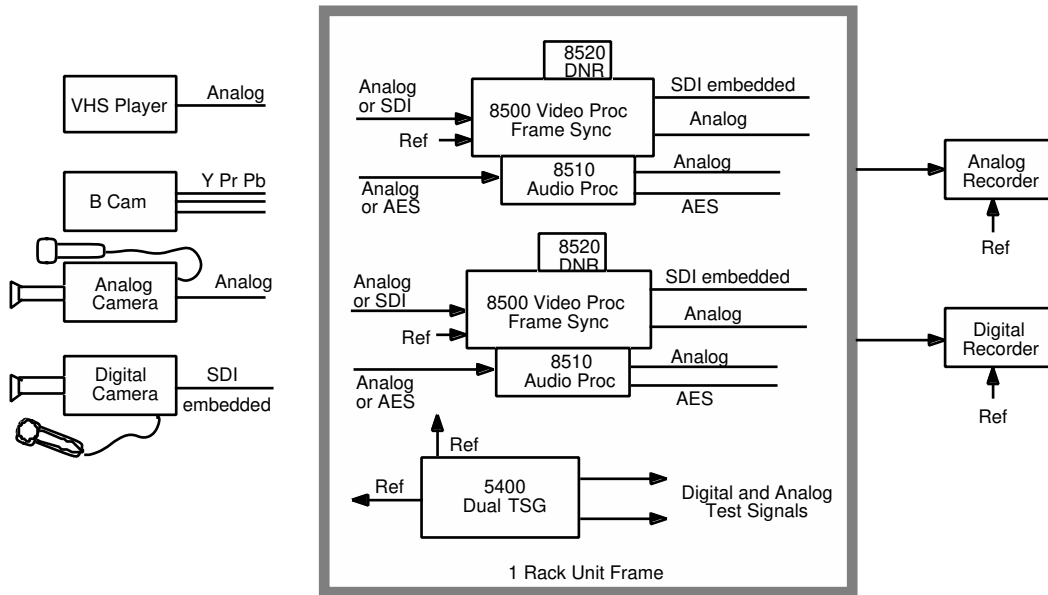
VHS Player
Analog

B Cam
Y Pr Pb

Analog Camera
Analog

Digital Camera
SDI
embedded

8520 DNR
Analog or SDI
Ref
8500 Video Proc Frame Sync
SDI embedded
Analog
Analog or AES
8510 Audio Proc
Analog
AES

8520 DNR
Analog or SDI
Ref
8500 Video Proc Frame Sync
SDI embedded
Analog
Analog or AES
8510 Audio Proc
Analog
AES

Ref
Ref
5400 Dual TSG
Digital and Analog Test Signals

1 Rack Unit Frame

Analog Recorder
Ref

Digital Recorder
Ref